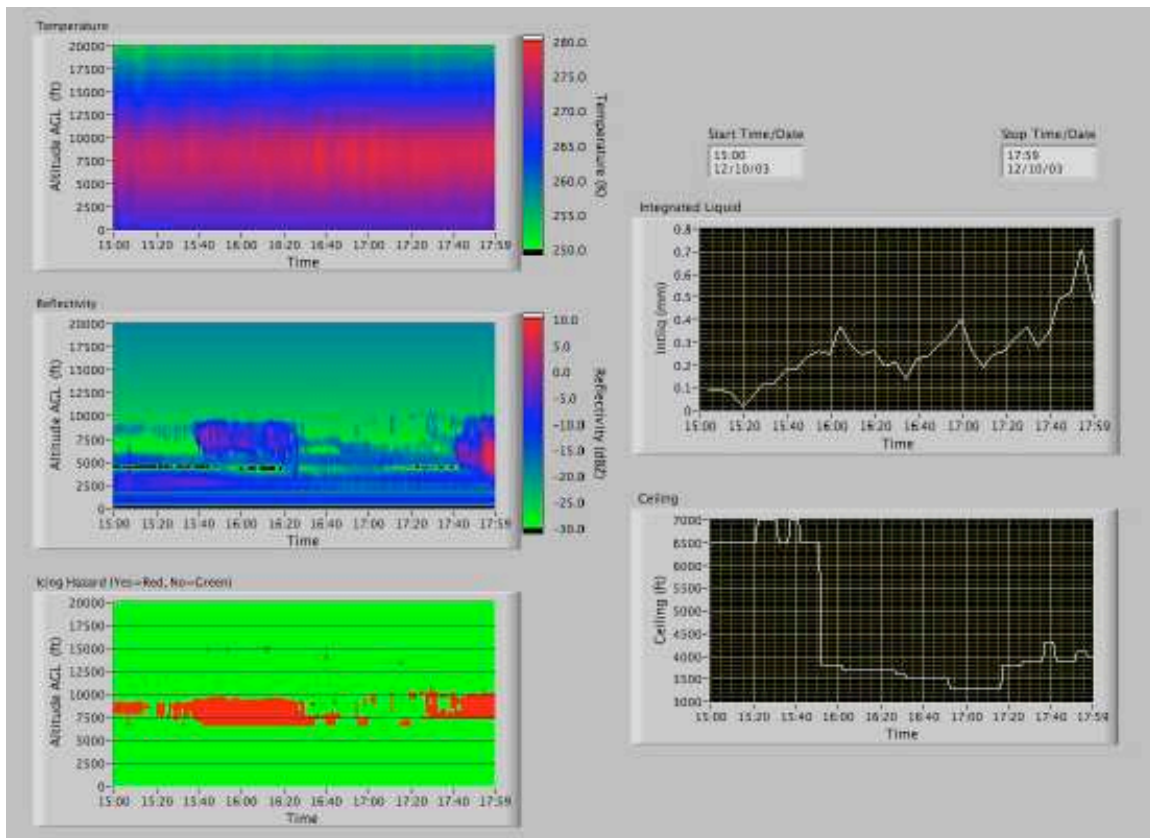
Temperature

Altitude AGL (ft)

20000
17500
15000
12500
10000
7500
5000
2500
0

15:00 15:20 15:40 16:00 16:20 16:40 17:00 17:20 17:40 17:59

Time

280.0
275.0
270.0
265.0
260.0
255.0
250.0

Temperature (K)

Start Time/Date
15:00
12/10/03

Stop Time/Date
17:59
12/10/03

Reflectivity

Altitude AGL (ft)

20000
17500
15000
12500
10000
7500
5000
2500
0

15:00 15:20 15:40 16:00 16:20 16:40 17:00 17:20 17:40 17:59

Time

10.0
5.0
0.0
-5.0
-10.0
-15.0
-20.0
-25.0
-30.0

Reflectivity (dBZ)

Integrated Liquid

IntLiq (mm)

0.8
0.7
0.6
0.5
0.4
0.3
0.2
0.1
0

15:00 15:20 15:40 16:00 16:20 16:40 17:00 17:20 17:40 17:59

Time

Icing Hazard (Yes=Red, No=Green)

Altitude AGL (ft)

20000
17500
15000
12500
10000
7500
5000
2500
0

15:00 15:20 15:40 16:00 16:20 16:40 17:00 17:20 17:40 17:59

Time

Ceiling

Ceiling (ft)

7000
6500
6000
5500
5000
4500
4000
3500
3000

15:00 15:20 15:40 16:00 16:20 16:40 17:00 17:20 17:40 17:59

Time